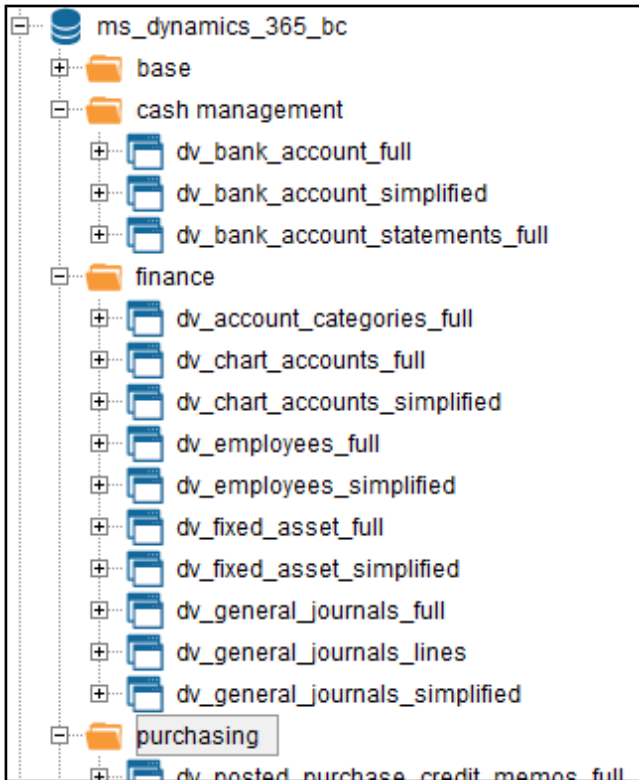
ms_dynamics_365_bc
base
cash management
dv_bank_account_full
dv_bank_account_simplified
dv_bank_account_statements_full
finance
dv_account_categories_full
dv_chart_accounts_full
dv_chart_accounts_simplified
dv_employees_full
dv_employees_simplified
dv_fixed_asset_full
dv_fixed_asset_simplified
dv_general_journals_full
dv_general_journals_lines
dv_general_journals_simplified
purchasing
dv_posted_purchase_credit_memos_full